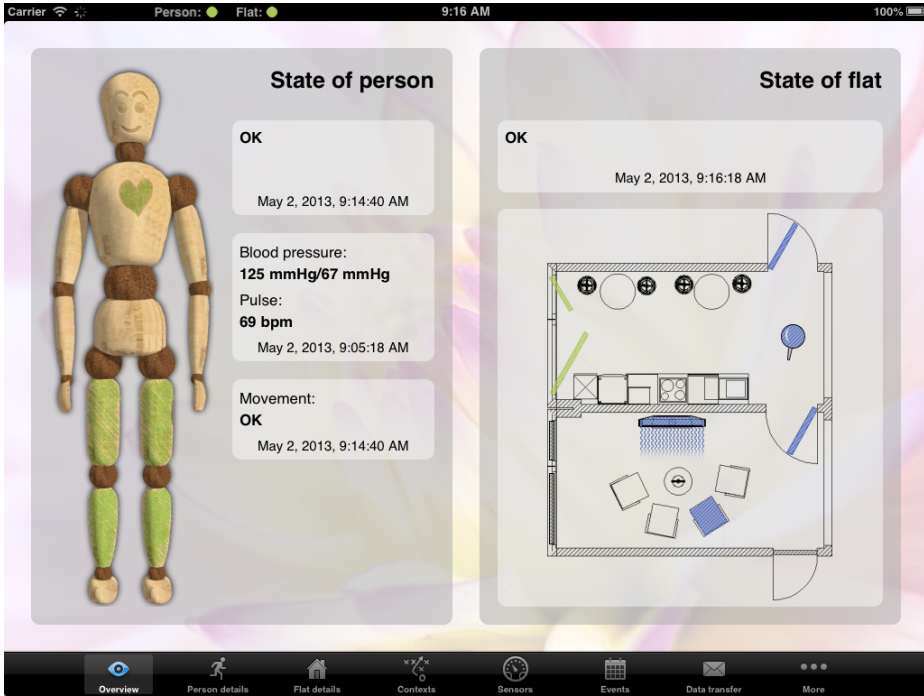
Carrier Person: Flat: 9:16 AM 100%

State of person

OK

May 2, 2013, 9:14:40 AM

Blood pressure:
125 mmHg/67 mmHg
Pulse:
69 bpm
May 2, 2013, 9:05:18 AM

Movement:
OK
May 2, 2013, 9:14:40 AM

State of flat

OK

May 2, 2013, 9:16:18 AM

Overview Person details Flat details Contexts Sensors Events Data transfer More